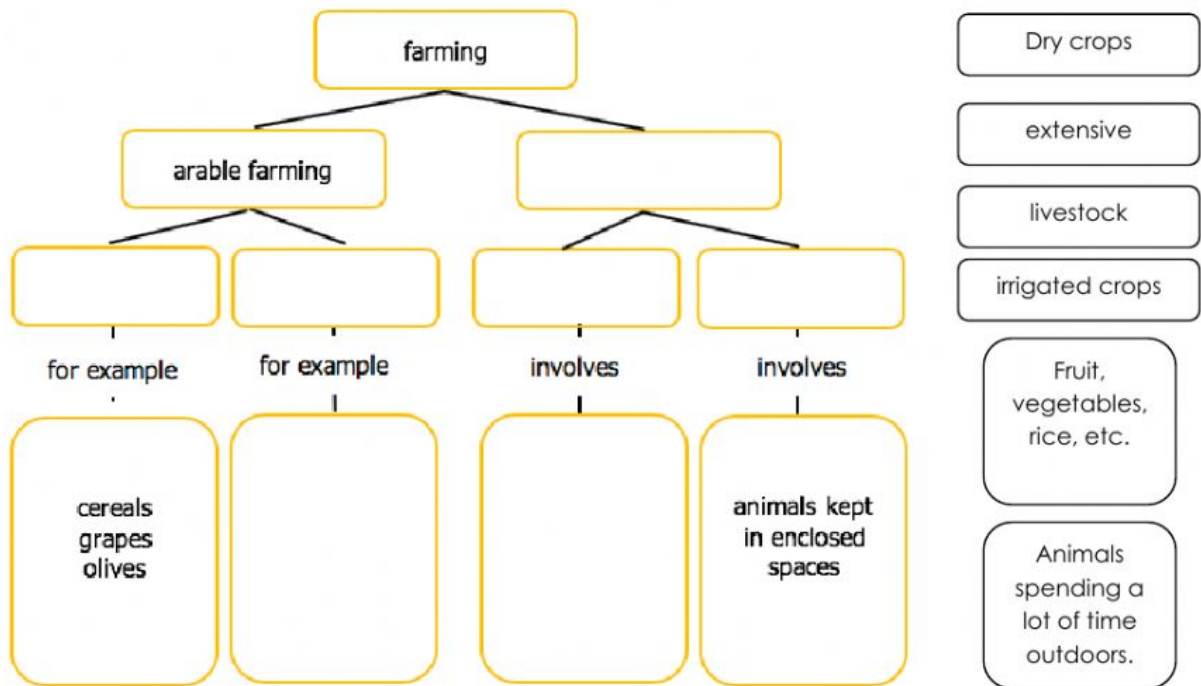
farming

arable farming

for example

for example

involves

involves

cereals
grapes
olives

animals kept in enclosed spaces

Dry crops

extensive

livestock

irrigated crops

Fruit, vegetables, rice, etc.

Animals spending a lot of time outdoors.